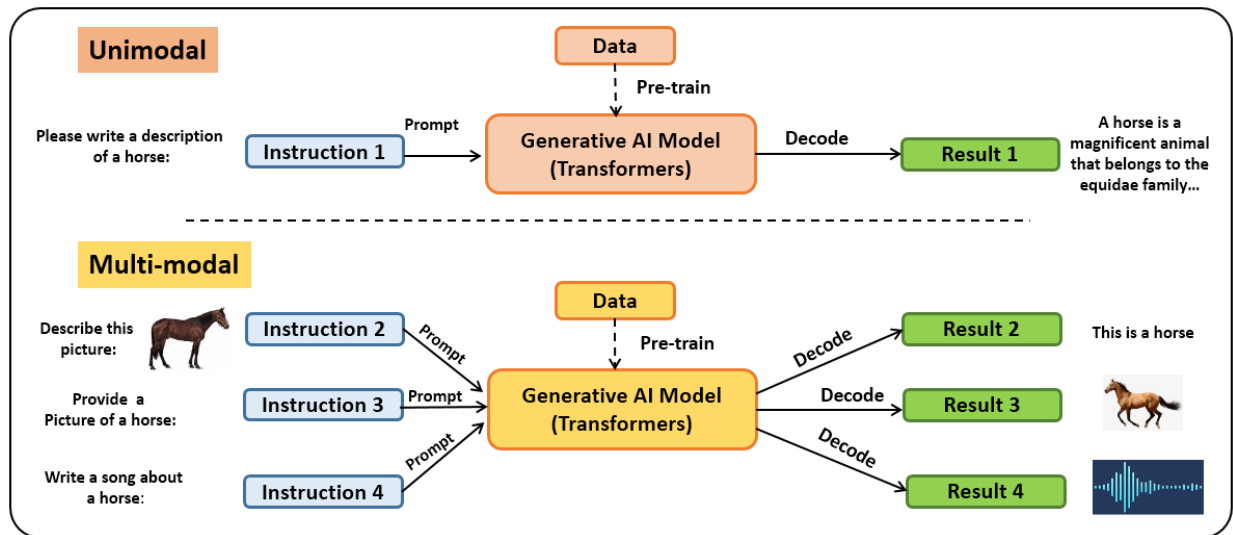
Unimodal

Data

Pre-train

Please write a description of a horse:

Prompt

Instruction 1

Generative AI Model (Transformers)

Decode

Result 1

A horse is a magnificent animal that belongs to the equidae family...

Multi-modal

Data

Pre-train

Describe this picture:

Instruction 2

Prompt

Provide a Picture of a horse:

Instruction 3

Prompt

Write a song about a horse:

Instruction 4

Prompt

Generative AI Model (Transformers)

Decode

Result 2

This is a horse

Decode

Result 3

Decode

Result 4